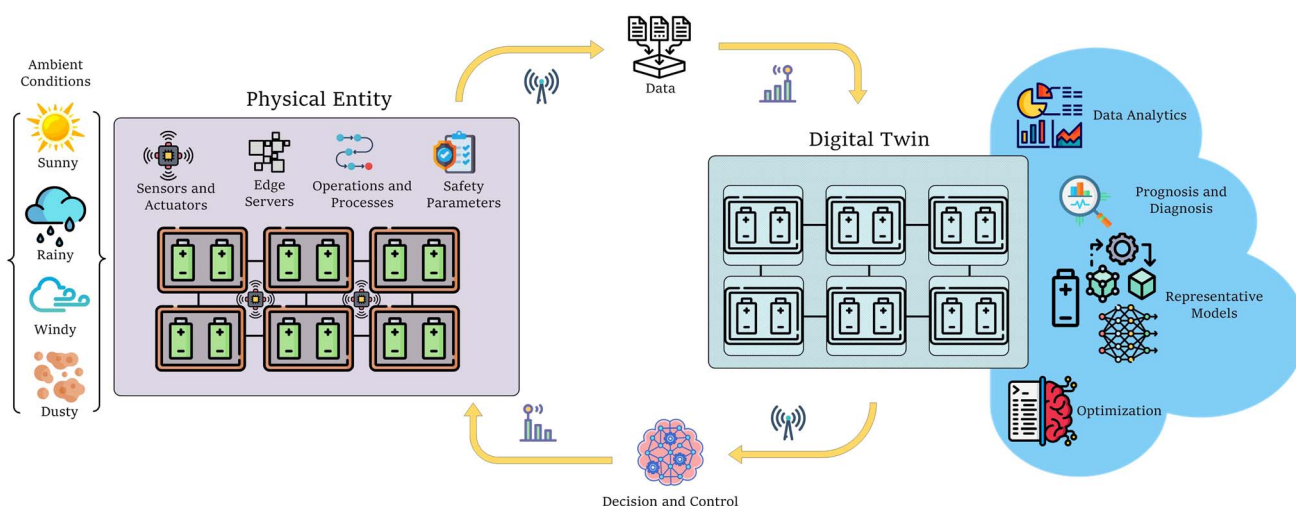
Ambient Conditions

Sunny

Rainy

Windy

Dusty

Physical Entity

Sensors and Actuators

Edge Servers

Operations and Processes

Safety Parameters

Data

Digital Twin

Data Analytics

Prognosis and Diagnosis

Representative Models

Optimization

Decision and Control